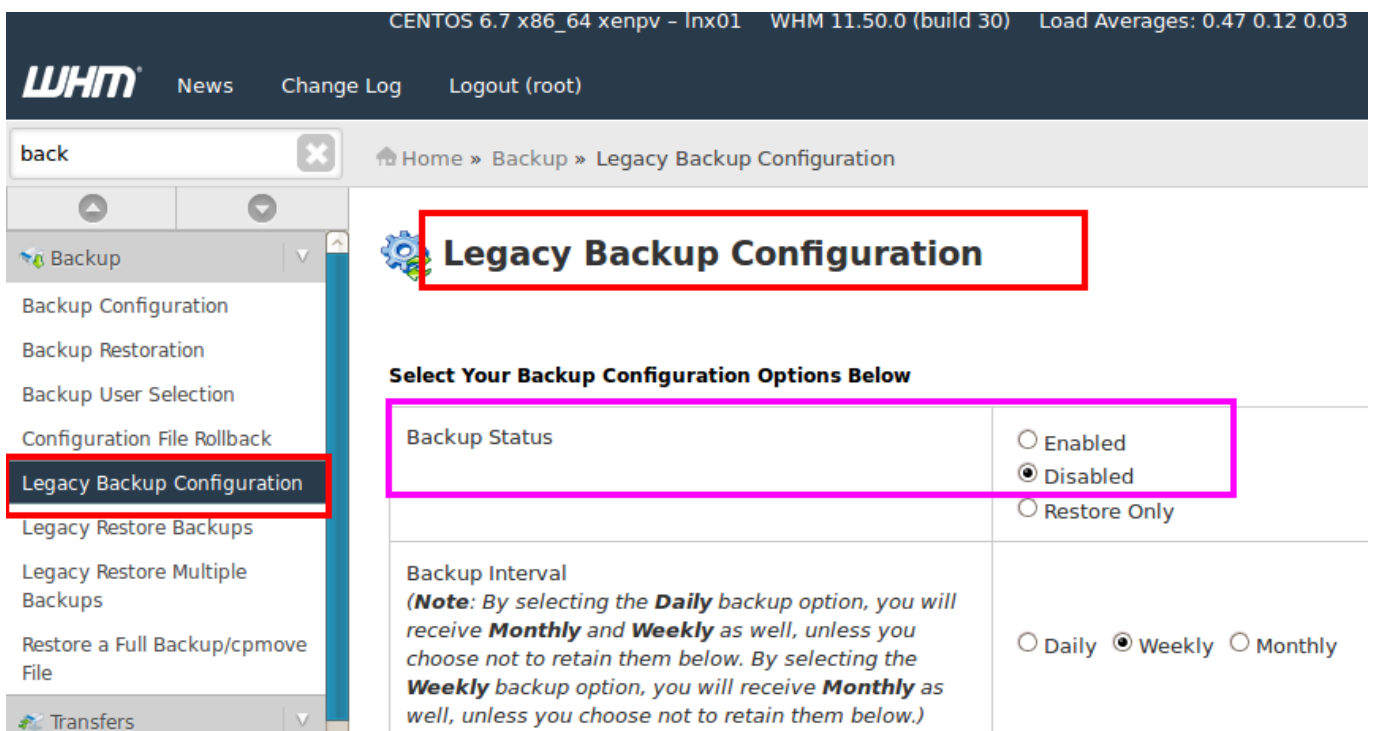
CENTOS 6.7 x86_64 xenpv – lnx01 WHM 11.50.0 (build 30) Load Averages: 0.47 0.12 0.03

WHM News Change Log Logout (root)

back

Home » Backup » Legacy Backup Configuration

Backup

Backup Configuration

Backup Restoration

Backup User Selection

Configuration File Rollback

Legacy Backup Configuration

Legacy Restore Backups

Legacy Restore Multiple Backups

Restore a Full Backup/cpmove File

Transfers

Legacy Backup Configuration

Select Your Backup Configuration Options Below

| Backup Status | Enabled<br>Disabled<br>Restore Only |
|---|---|
| Backup Interval<br>(**Note**: By selecting the **Daily** backup option, you will receive **Monthly** and **Weekly** as well, unless you choose not to retain them below. By selecting the **Weekly** backup option, you will receive **Monthly** as well, unless you choose not to retain them below.) | Daily Weekly Monthly |